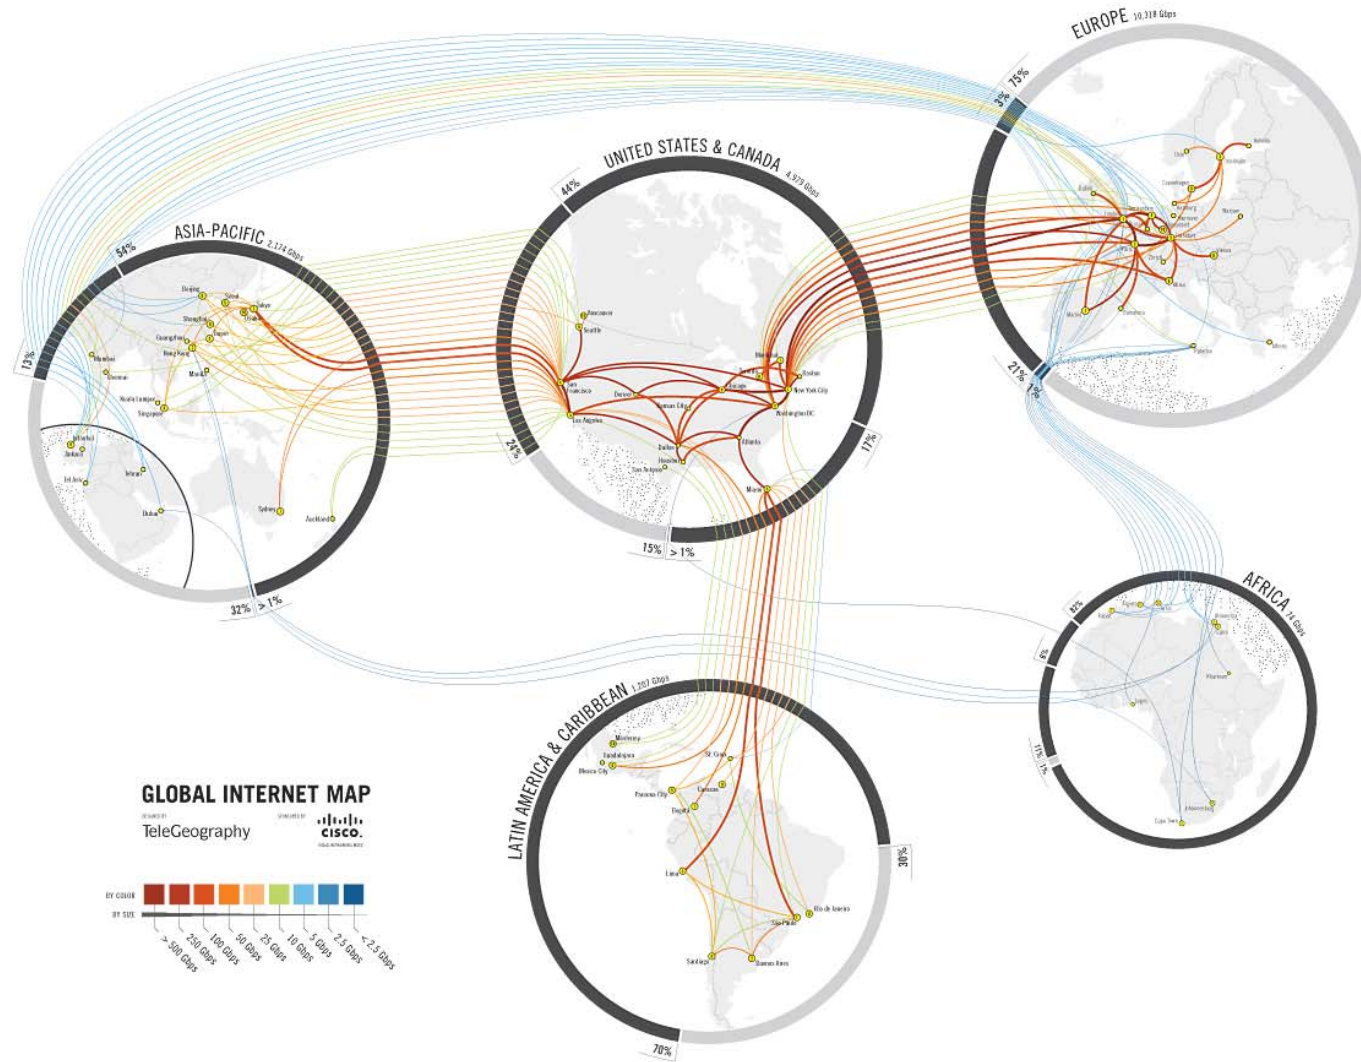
EUROPE 10,318 Gbps

3% 75%

UNITED STATES & CANADA 4,979 Gbps

44%

ASIA-PACIFIC 2,174 Gbps

54%

13%

Beijing
Seoul
Tokyo
Shanghai
Osaka
Guangzhou
Taipei
Hong Kong
Mumbai
Chennai
Manila
Kuala Lumpur
Singapore
Istanbul
Ankara
Tehran
Tel Aviv
Dubai
Sydney
Auckland

32% > 1%

Vancouver
Seattle
Montreal
Toronto
Boston
New York City
Chicago
San Francisco
Denver
Kansas City
Washington DC
Los Angeles
Atlanta
Dallas
Houston
San Antonio
Miami

24%

17%

15% > 1%

Helsinki
Oslo
Stockholm
Copenhagen
Dublin
Hamburg
London
Amsterdam
Berlin
Warsaw
Paris
Frankfurt
Vienna
Zurich
Milan
Madrid
Barcelona
Palermo
Athens

21% 1%

AFRICA 74 Gbps

82%

6%

11% 1%

Rabat
Algiers
Tunis
Alexandria
Cairo
Lagos
Khartoum
Johannesburg
Cape Town

LATIN AMERICA & CARIBBEAN 1,207 Gbps

Monterrey
Guadalajara
Mexico City
St. Croix
Panama City
Caracas
Bogota
Lima
Rio de Janeiro
São Paulo
Santiago
Buenos Aires

30%

70%

GLOBAL INTERNET MAP
DESIGNED BY
TeleGeography
SPONSORED BY
CISCO

BY COLOR
BY SIZE
> 500 Gbps
250 Gbps
100 Gbps
50 Gbps
25 Gbps
10 Gbps
5 Gbps
2.5 Gbps
< 2.5 Gbps